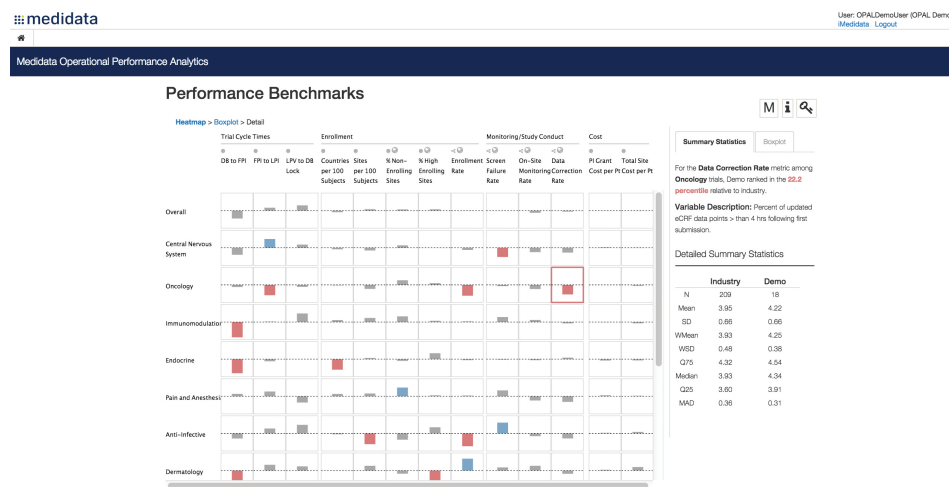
medidata

User: OPALDemoUser (OPAL Demo
iMedidata Logout

Medidata Operational Performance Analytics

Performance Benchmarks

M i

Heatmap > Boxplot > Detail

Trial Cycle Times
DB to FPI FPI to LPI LPV to DB Lock

Enrollment
Countries per 100 Subjects Sites per 100 Subjects % Non-Enrolling Sites % High Enrolling Sites Enrollment Rate

Monitoring/Study Conduct
Screen Failure Rate On-Site Monitoring Rate Data Correction Rate

Cost
PI Grant Cost per Pt Total Site Cost per Pt

Overall
Central Nervous System
Oncology
Immunomodulation
Endocrine
Pain and Anesthesi
Anti-infective
Dermatology

Summary Statistics Boxplot

For the Data Correction Rate metric among Oncology trials, Demo ranked in the 22.2 percentile relative to industry.

Variable Description: Percent of updated eCRF data points > than 4 hrs following first submission.

Detailed Summary Statistics

| | Industry | Demo |
|---|---|---|
| N | 209 | 18 |
| Mean | 3.95 | 4.22 |
| SD | 0.66 | 0.66 |
| WMean | 3.93 | 4.25 |
| WSD | 0.48 | 0.38 |
| Q75 | 4.32 | 4.54 |
| Median | 3.93 | 4.34 |
| Q25 | 3.60 | 3.91 |
| MAD | 0.36 | 0.31 |